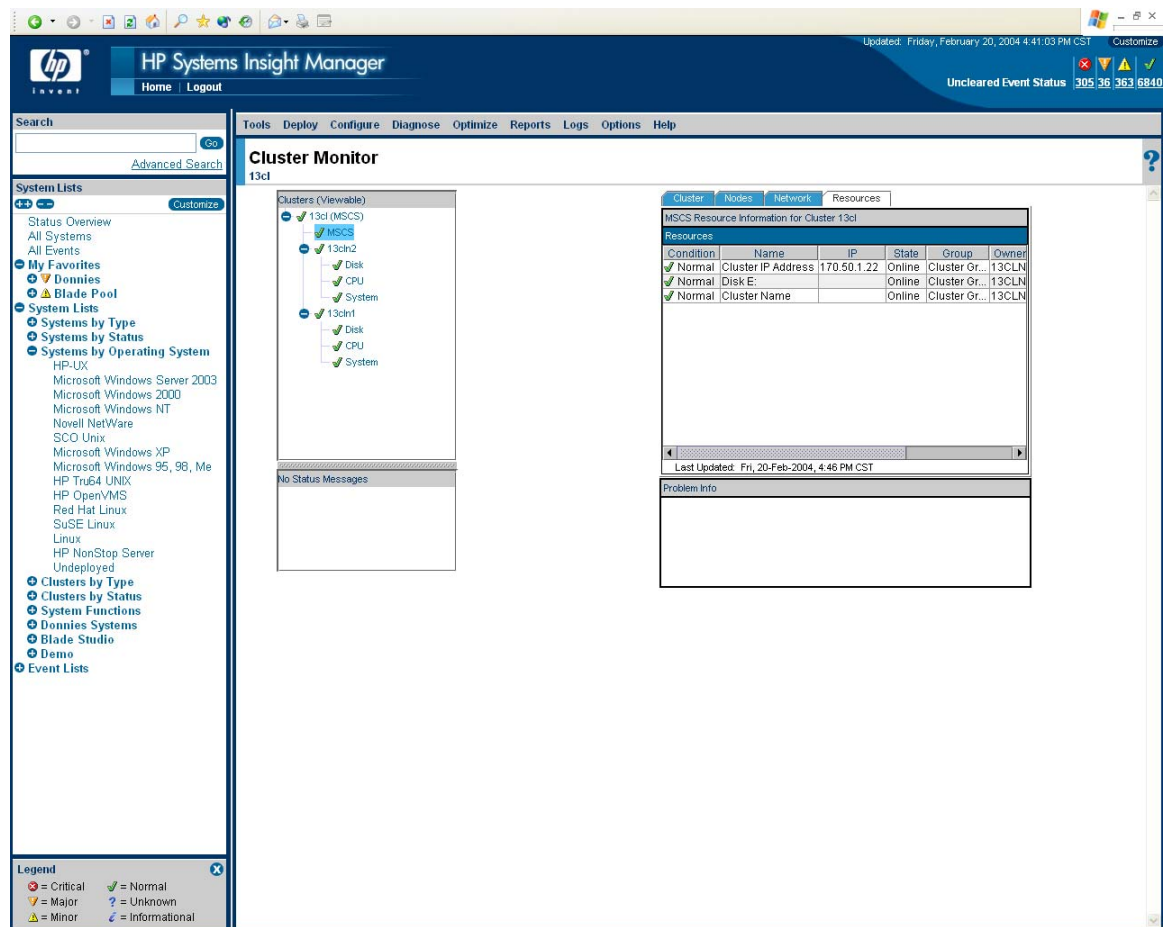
invent

HP Systems Insight Manager

Home | Logout

Updated: Friday, February 20, 2004 4:41:03 PM CST Customize

Uncleared Event Status 305 36 363 6840

Search

Go

Advanced Search

System Lists

Customize

Status Overview
All Systems
All Events
My Favorites
Donnies
Blade Pool
System Lists
Systems by Type
Systems by Status
Systems by Operating System
HP-UX
Microsoft Windows Server 2003
Microsoft Windows 2000
Microsoft Windows NT
Novell NetWare
SCO Unix
Microsoft Windows XP
Microsoft Windows 95, 98, Me
HP Tru64 UNIX
HP OpenVMS
Red Hat Linux
SuSE Linux
Linux
HP NonStop Server
Undeployed
Clusters by Type
Clusters by Status
System Functions
Donnies Systems
Blade Studio
Demo
Event Lists

Legend
= Critical = Normal
= Major ? = Unknown
= Minor = Informational

Tools Deploy Configure Diagnose Optimize Reports Logs Options Help

Cluster Monitor
13cl

Clusters (Viewable)
13cl (MSCS)
MSCS
13cln2
Disk
CPU
System
13cln1
Disk
CPU
System

No Status Messages

Cluster Nodes Network Resources

MSCS Resource Information for Cluster 13cl

Resources

| Condition | Name | IP | State | Group | Owner |
|---|---|---|---|---|---|
| Normal | Cluster IP Address | 170.50.1.22 | Online | Cluster Gr... | 13CLN |
| Normal | Disk E: | | Online | Cluster Gr... | 13CLN |
| Normal | Cluster Name | | Online | Cluster Gr... | 13CLN |

Last Updated: Fri, 20-Feb-2004, 4:46 PM CST

Problem Info